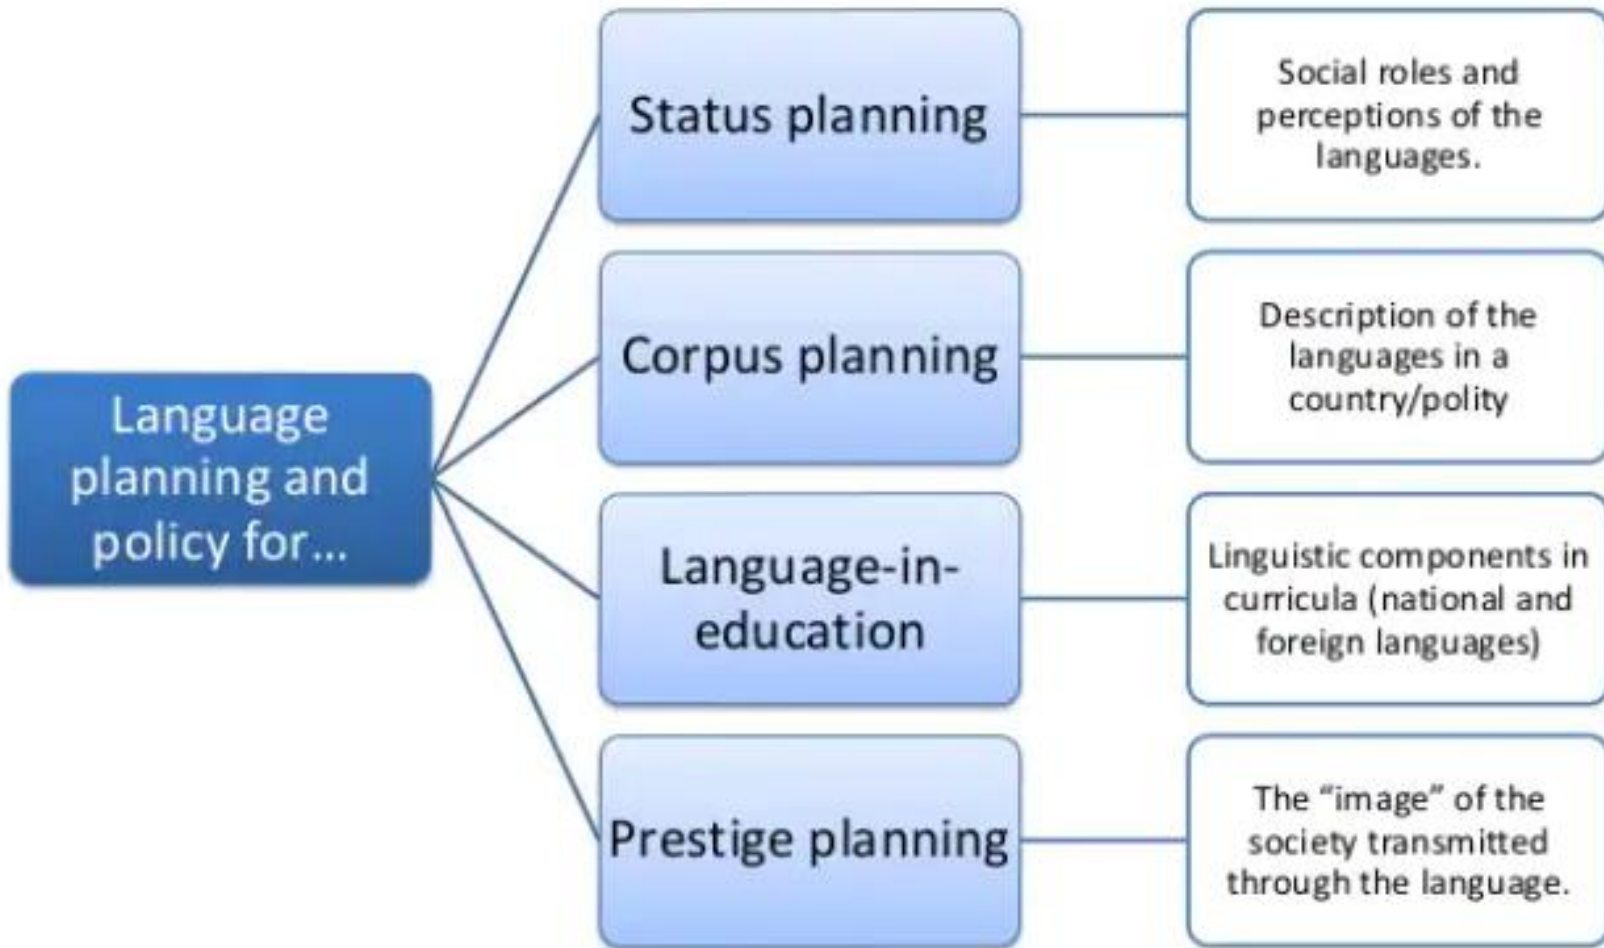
Language planning and policy for...

Status planning

Social roles and perceptions of the languages.

Corpus planning

Description of the languages in a country/polity

Language-in-education

Linguistic components in curricula (national and foreign languages)

Prestige planning

The "image" of the society transmitted through the language.